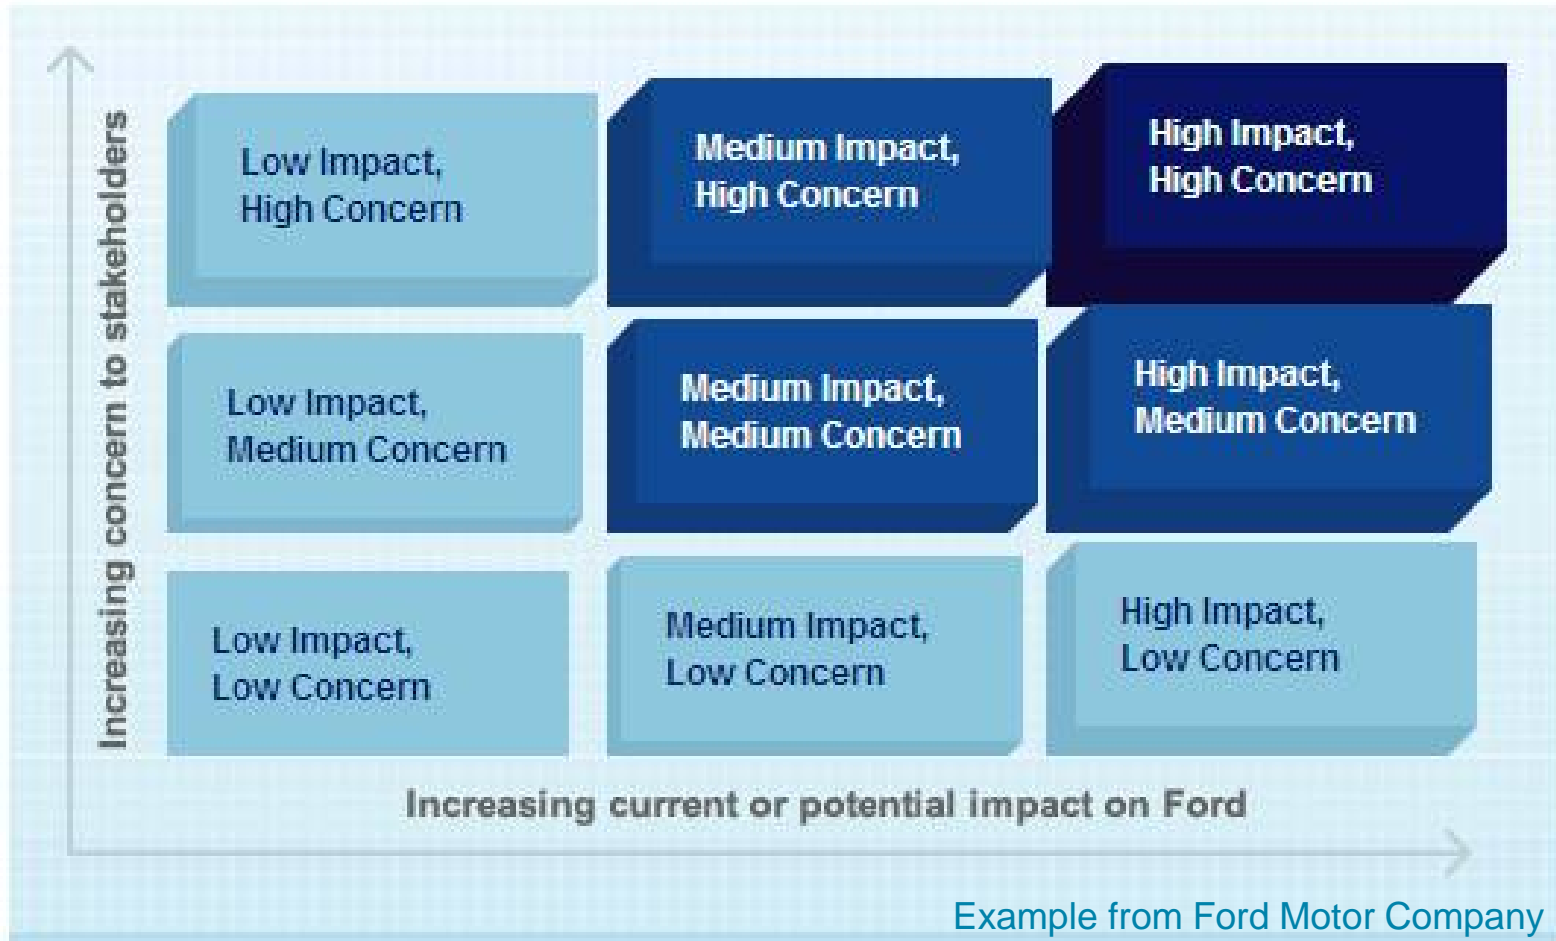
Increasing concern to stakeholders

Low Impact, High Concern

Medium Impact, High Concern

High Impact, High Concern

Low Impact, Medium Concern

Medium Impact, Medium Concern

High Impact, Medium Concern

Low Impact, Low Concern

Medium Impact, Low Concern

High Impact, Low Concern

Increasing current or potential impact on Ford

Example from Ford Motor Company